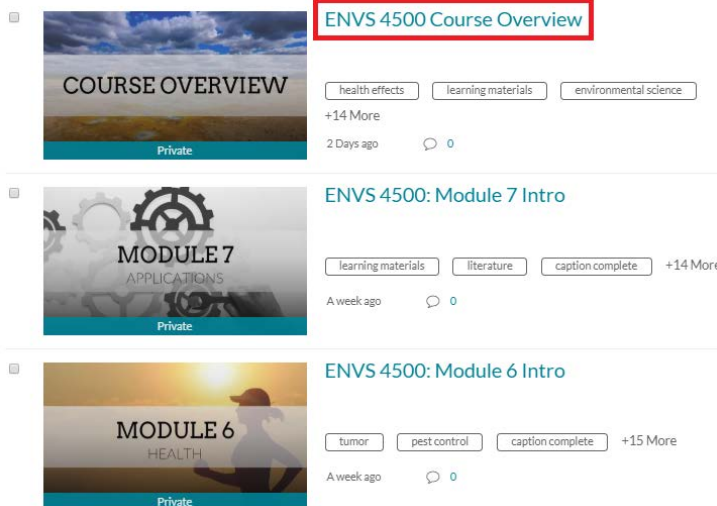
COURSE OVERVIEW

Private

ENVS 4500 Course Overview

health effects learning materials environmental science +14 More

2 Days ago 0

MODULE 7
APPLICATIONS

Private

ENVS 4500: Module 7 Intro

learning materials literature caption complete +14 More

A week ago 0

MODULE 6
HEALTH

Private

ENVS 4500: Module 6 Intro

tumor pest control caption complete +15 More

A week ago 0